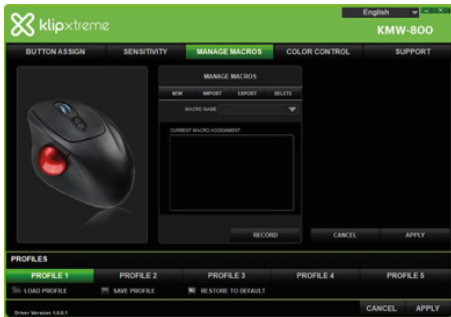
klipxtreme

English

KMW-800

BUTTON ASSIGN
SENSITIVITY
MANAGE MACROS
COLOR CONTROL
SUPPORT

MANAGE MACROS

NEW
IMPORT
EXPORT
DELETE

MACRO NAME

CURRENT MACRO ASSIGNMENT

RECORD
CANCEL
APPLY

PROFILES

PROFILE 1
PROFILE 2
PROFILE 3
PROFILE 4
PROFILE 5

LOAD PROFILE
SAVE PROFILE
RESTORE TO DEFAULT

Driver Version: 1.0.0.7

CANCEL
APPLY